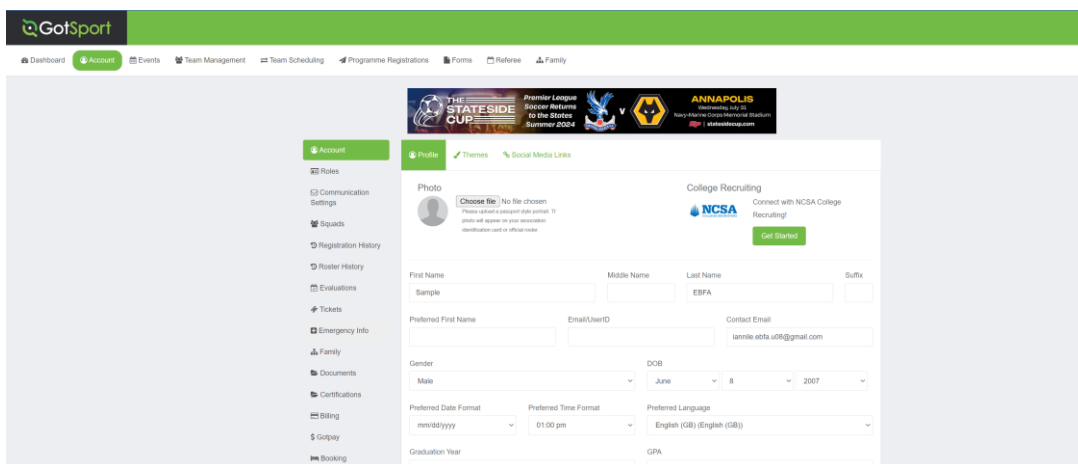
GotSport

Dashboard Account Events Team Management Team Scheduling Programme Registrations Forms Referee Family

THE STATESIDE CUP Premier League Soccer Returns to the States Summer 2024 V ANNAPOLIS Wednesday, July 31 Navy-Marine Corps Memorial Stadium | statesidecup.com

Account
Roles
Communication Settings
Squads
Registration History
Roster History
Evaluations
Tickets
Emergency Info
Family
Documents
Certifications
Billing
$ Gotpay
Booking

Profile Themes Social Media Links

Photo
Choose file No file chosen
Please upload a passport style portrait. T photo will appear on your association identification card or official roster.

College Recruiting
NCSA
Connect with NCSA College Recruiting!
Get Started

First Name
Sample
Middle Name
Last Name
EBFA
Suffix

Preferred First Name
Email/UserID
Contact Email
iannile.ebfa.u08@gmail.com

Gender
Male
DOB
June 8 2007

Preferred Date Format
mm/dd/yyyy
Preferred Time Format
01:00 pm
Preferred Language
English (GB) (English (GB))

Graduation Year
GPA